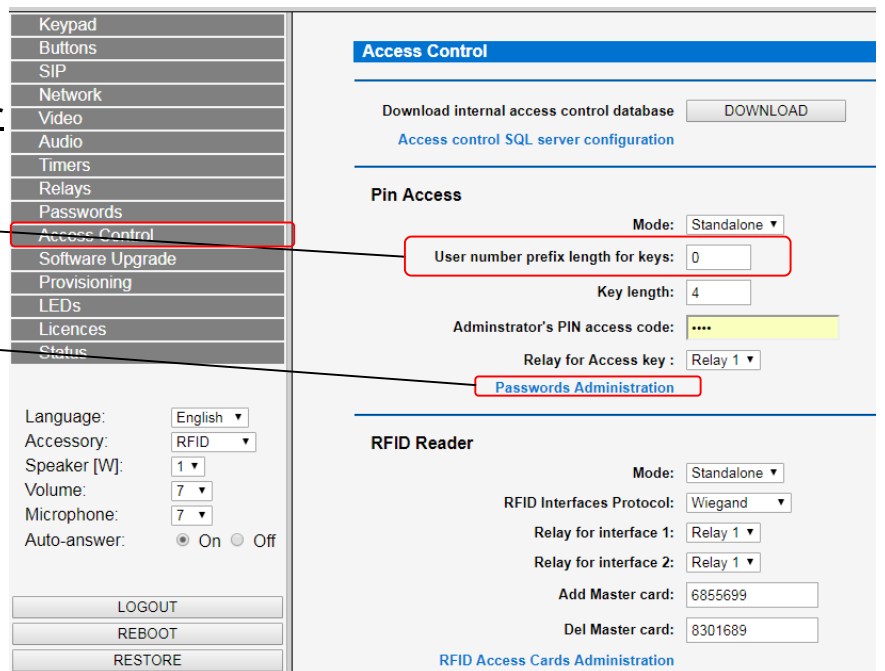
Keypad
Buttons
SIP
Network
Video
Audio
Timers
Relays
Passwords
Access Control
Software Upgrade
Provisioning
LEDs
Licences
Status

Language: English
Accessory: RFID
Speaker [W]: 1
Volume: 7
Microphone: 7
Auto-answer: On Off

LOGOUT
REBOOT
RESTORE

Access Control

Download internal access control database DOWNLOAD
Access control SQL server configuration

Pin Access

Mode: Standalone
User number prefix length for keys: 0
Key length: 4
Adminstrator's PIN access code: ••••
Relay for Access key : Relay 1
Passwords Administration

RFID Reader

Mode: Standalone
RFID Interfaces Protocol: Wiegand
Relay for interface 1: Relay 1
Relay for interface 2: Relay 1
Add Master card: 6855699
Del Master card: 8301689
RFID Access Cards Administration